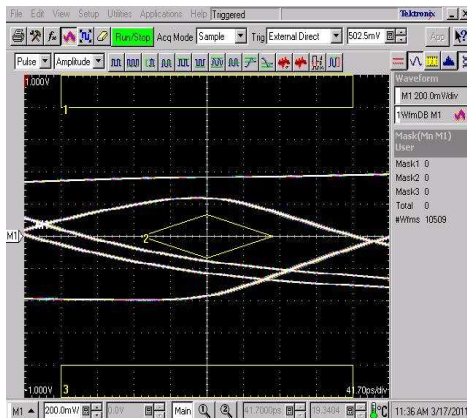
File Edit View Setup Utilities Applications Help Triggered Tektronix

Run/Stop Acq Mode Sample Trig External Direct 502.5mV

Pulse Amplitude

1.000V

1

2

M1

-1.000V 3

41.70ps/div

Waveform

M1 200.0mV/div

1WfmDB M1

Mask(Mn M1)
User

Mask1 0
Mask2 0
Mask3 0
Total 0
#Wfms 10509

M1 200.0mV 0.0V Main 41.7000ps 19.3404 11:36 AM 3/17/2011